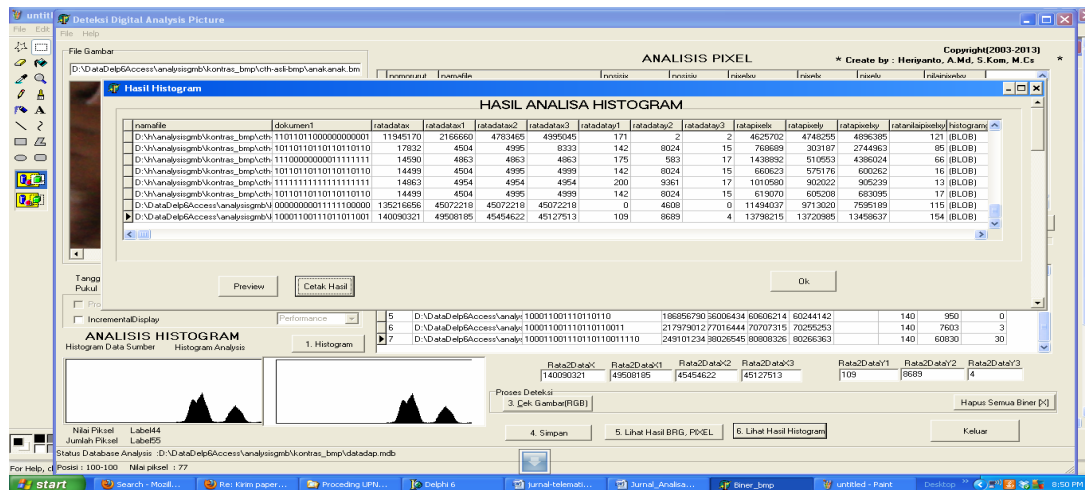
untitl Deteksi Digital Analysis Picture
File Edit File Help

File Gambar
D:\DataDelp6Access\analysisgmb\kontras_bmp\cth-asli-bmp\anakanak.bm

ANALISIS PIXEL
Copyright(2003-2013)
* Create by : Heriyanto, A.Md, S.Kom, M.Cs *

nomorurut namafile posisix posisiy pixelxy pixelx pixely nilaipixelxy

Hasil Histogram

HASIL ANALISA HISTOGRAM

| namafile | dokumen1 | ratadatax | ratadatax1 | ratadatax2 | ratadatax3 | ratadatay1 | ratadatay2 | ratadatay3 | ratapixelx | ratapixely | ratapixelxy | ratanilaipixelxy | histogram |
|---|---|---|---|---|---|---|---|---|---|---|---|---|---|
| D:\h\analysisgmb\kontras_bmp\cth | 11101101000000000001 | 11945170 | 2166660 | 4783465 | 4995045 | 171 | 2 | 2 | 4625702 | 4748255 | 4896385 | 121 | (BLOB) |
| D:\h\analysisgmb\kontras_bmp\cth | 10110110110110110110 | 17832 | 4504 | 4995 | 8333 | 142 | 8024 | 15 | 768689 | 303187 | 2744963 | 85 | (BLOB) |
| D:\h\analysisgmb\kontras_bmp\cth | 11100000000011111111 | 14590 | 4863 | 4863 | 4863 | 175 | 583 | 17 | 1438892 | 510553 | 4386024 | 66 | (BLOB) |
| D:\h\analysisgmb\kontras_bmp\cth | 10110110110110110110 | 14499 | 4504 | 4995 | 4999 | 142 | 8024 | 15 | 660623 | 575176 | 600262 | 16 | (BLOB) |
| D:\h\analysisgmb\kontras_bmp\cth | 11111111111111111111 | 14863 | 4954 | 4954 | 4954 | 200 | 9361 | 17 | 1010580 | 902022 | 905239 | 13 | (BLOB) |
| D:\h\analysisgmb\kontras_bmp\cth | 10110110110110110110 | 14499 | 4504 | 4995 | 4999 | 142 | 8024 | 15 | 619070 | 605208 | 683095 | 17 | (BLOB) |
| D:\DataDelp6Access\analysisgmb\ | 00000000011111100000 | 135216656 | 45072218 | 45072218 | 45072218 | 0 | 4608 | 0 | 11494037 | 9713020 | 7595189 | 115 | (BLOB) |
| D:\DataDelp6Access\analysisgmb\ | 10001100111011011001 | 140090321 | 49508185 | 45454622 | 45127513 | 109 | 8689 | 4 | 13798215 | 13720985 | 13458637 | 154 | (BLOB) |

Preview
Cetak Hasil
Ok

Tangg
Pukul
Pro
IncrementalDisplay
Performance

| 5 | D:\DataDelp6Access\analys | 10001100111011011 0110 | 186856790 | 56006434 | 60606214 | 60244142 | 140 | 950 | 0 |
|---|---|---|---|---|---|---|---|---|---|
| 6 | D:\DataDelp6Access\analys | 10001100111011011 0011 | 217979012 | 77016444 | 70707315 | 70255253 | 140 | 7603 | 3 |
| 7 | D:\DataDelp6Access\analys | 10001100111011011 0011110 | 249101234 | 98026545 | 80808326 | 80266363 | 140 | 60830 | 30 |

ANALISIS HISTOGRAM
Histogram Data Sumber Histogram Analysis
1. Histogram

Rata2DataX Rata2DataX1 Rata2DataX2 Rata2DataX3 Rata2DataY1 Rata2DataY2 Rata2DataY3
140090321 49508185 45454622 45127513 109 8689 4

Proses Deteksi
3. Cek Gambar(RGB)
Hapus Semua Biner [X]

Nilai Piksel Label44
Jumlah Piksel Label55
4. Simpan
5. Lihat Hasil BRG, PIXEL
6. Lihat Hasil Histogram
Keluar

Status Database Analysis :D:\DataDelp6Access\analysisgmb\kontras_bmp\datadap.mdb
For Help, c Posisi : 100-100 Nilai piksel : 77

start Search - Mozill... Re: Kirim paper... Proceding UPN... Delphi 6 jurnal-telemati... Jurnal_Analisa... Biner_bmp untitled - Paint Desktop 8:50 PM